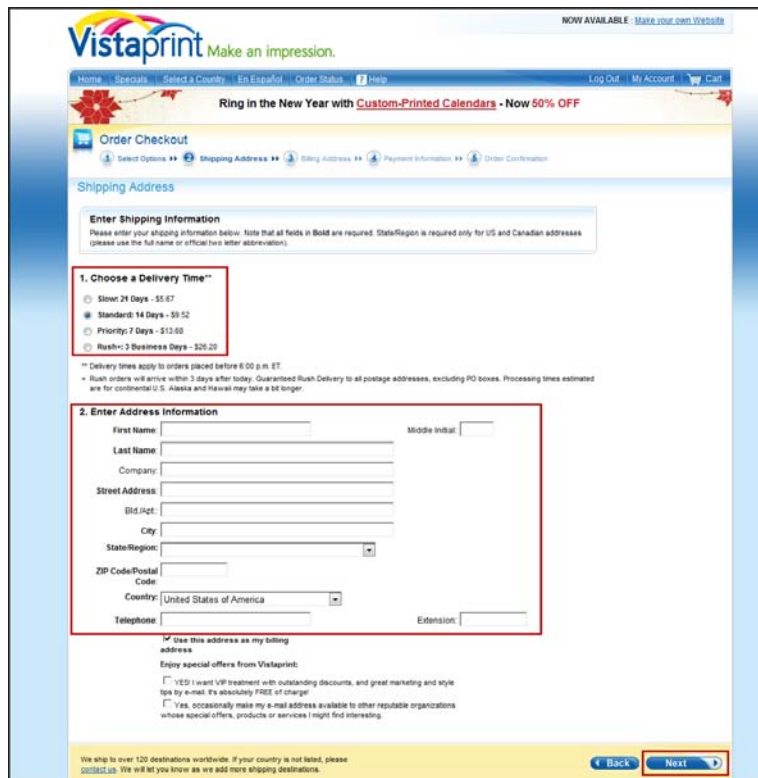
NOW AVAILABLE: Make your own Website

Vistaprint Make an impression.

Home | Specials | Select a Country | En Español | Order Status | ? Help | Log Out | My Account | Cart

Ring in the New Year with Custom-Printed Calendars - Now 50% OFF

Order Checkout

1 Select Options ▸▸ 2 Shipping Address ▸▸ 3 Billing Address ▸▸ 4 Payment Information ▸▸ 5 Order Confirmation

Shipping Address

Enter Shipping Information

Please enter your shipping information below. Note that all fields in Bold are required. State/Region is required only for US and Canadian addresses (please use the full name or official two letter abbreviation).

1. Choose a Delivery Time**

Slow: 21 Days - $5.67

Standard: 14 Days - $9.52

Priority: 7 Days - $13.68

Rush+: 3 Business Days - $26.20

** Delivery times apply to orders placed before 6:00 p.m. ET.

+ Rush orders will arrive within 3 days after today. Guaranteed Rush Delivery to all postage addresses, excluding PO boxes. Processing times estimated are for continental U.S. Alaska and Hawaii may take a bit longer.

2. Enter Address Information

First Name:

Middle Initial:

Last Name:

Company:

Street Address:

Bld./Apt:

City:

State/Region:

ZIP Code/Postal Code:

Country: United States of America

Telephone:

Extension:

Use this address as my billing address

Enjoy special offers from Vistaprint:

YES! I want VIP treatment with outstanding discounts, and great marketing and style tips by e-mail. It's absolutely FREE of charge!

Yes, occasionally make my e-mail address available to other reputable organizations whose special offers, products or services I might find interesting.

We ship to over 120 destinations worldwide. If your country is not listed, please contact us. We will let you know as we add more shipping destinations.

Back

Next